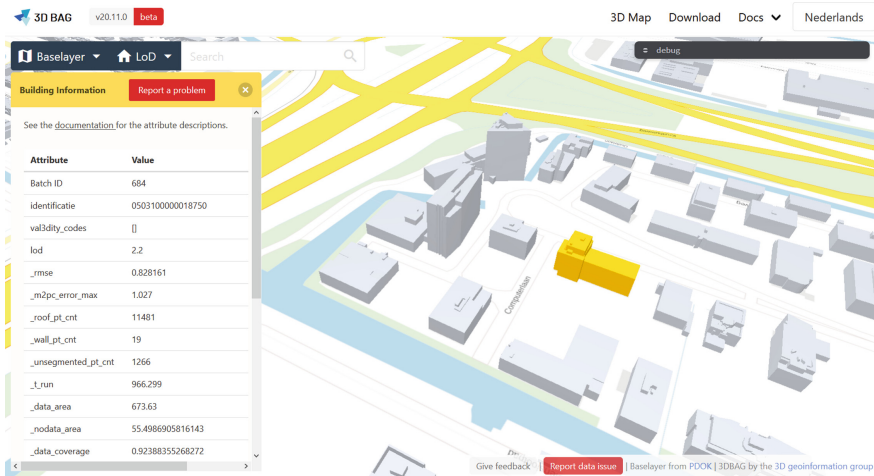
3D BAG v20.11.0 beta

3D Map Download Docs Nederlands

Baselayer LoD Search

debug

Building Information Report a problem

See the documentation for the attribute descriptions.

| Attribute | Value |
|---|---|
| Batch ID | 684 |
| identificatie | 0503100000018750 |
| val3dity_codes | [] |
| lod | 2.2 |
| _rmse | 0.828161 |
| _m2pc_error_max | 1.027 |
| _roof_pt_cnt | 11481 |
| _wall_pt_cnt | 19 |
| _unsegmented_pt_cnt | 1266 |
| _t_run | 966.299 |
| _data_area | 673.63 |
| _nodata_area | 55.4986905816143 |
| _data_coverage | 0.92388355268272 |

Coenplein

Give feedback Report data issue Baselayer from PDOK | 3DBAG by the 3D geoinformation group